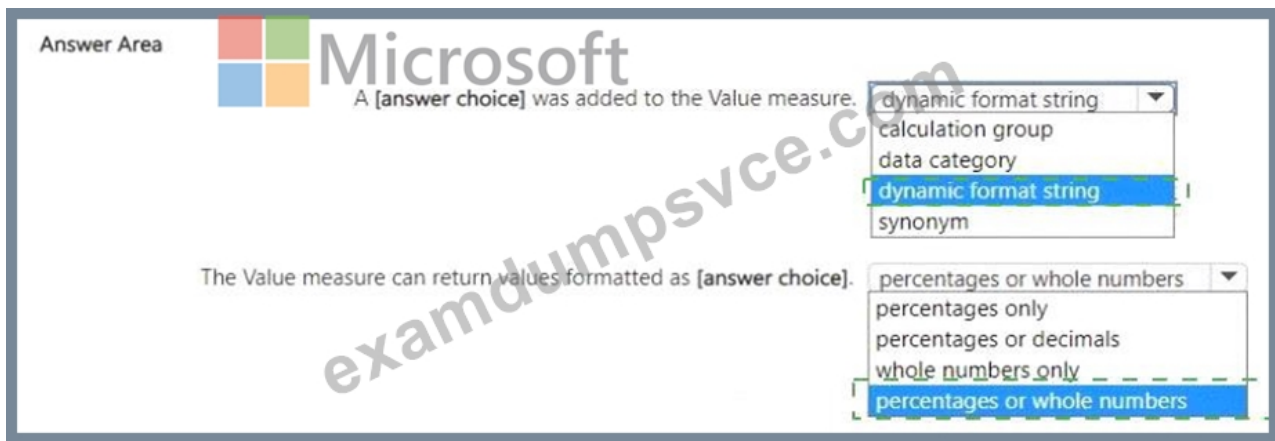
Answer Area

Microsoft

A [answer choice] was added to the Value measure.

dynamic format string
calculation group
data category
dynamic format string
synonym

The Value measure can return values formatted as [answer choice].

percentages or whole numbers
percentages only
percentages or decimals
whole numbers only
percentages or whole numbers

examdumpsvce.com